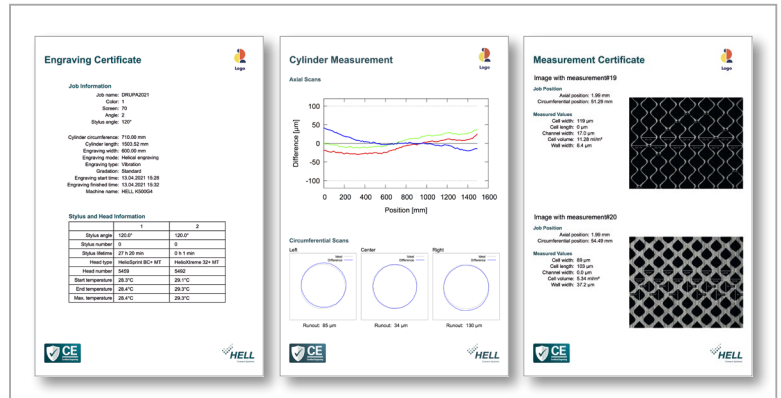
Engraving Certificate

Logo

Job Information

Job name: DRUPA2021
Color: 1
Screen: 70
Angle: 2
Stylus angle: 120°

Cylinder circumference: 710.00 mm
Cylinder length: 1503.52 mm
Engraving width: 800.00 mm
Engraving mode: Helical engraving
Engraving type: Vibration
Gradation: Standard
Engraving start time: 13.04.2021 16:28
Engraving finished time: 13.04.2021 15:32
Machine name: HELL K500G4

Stylus and Head Information

| | 1 | 2 |
|---|---|---|
| Stylus angle | 120.0° | 120.0° |
| Stylus number | 0 | 0 |
| Stylus lifetime | 27 h 20 min | 0 h 1 min |
| Head type | HelioSprint BC+ MT | HelioXtreme 32+ MT |
| Head number | 5459 | 5492 |
| Start temperature | 28.3°C | 29.1°C |
| End temperature | 28.4°C | 29.3°C |
| Max. temperature | 28.4°C | 29.3°C |

CE

HELL

Cylinder Measurement

Logo

Axial Scans

100
50
0
-50
-100
Difference [µm]
0 200 400 600 800 1000 1200 1400 1600
Position [mm]

Circumferential Scans

Left
Ideal
Difference
Runout: 85 µm

Center
Ideal
Difference
Runout: 34 µm

Right
Ideal
Difference
Runout: 130 µm

CE

HELL

Measurement Certificate

Logo

Image with measurement#19

Job Position
Axial position: 1.99 mm
Circumferential position: 51.28 mm

Measured Values
Cell width: 119 µm
Cell length: 0 µm
Channel width: 17.2 µm
Cell volume: 11.28 ml/m²
Wall width: 8.4 µm

Image with measurement#20

Job Position
Axial position: 1.99 mm
Circumferential position: 54.49 mm

Measured Values
Cell width: 88 µm
Cell length: 103 µm
Channel width: 0.0 µm
Cell volume: 5.34 ml/m²
Wall width: 37.2 µm

CE

HELL